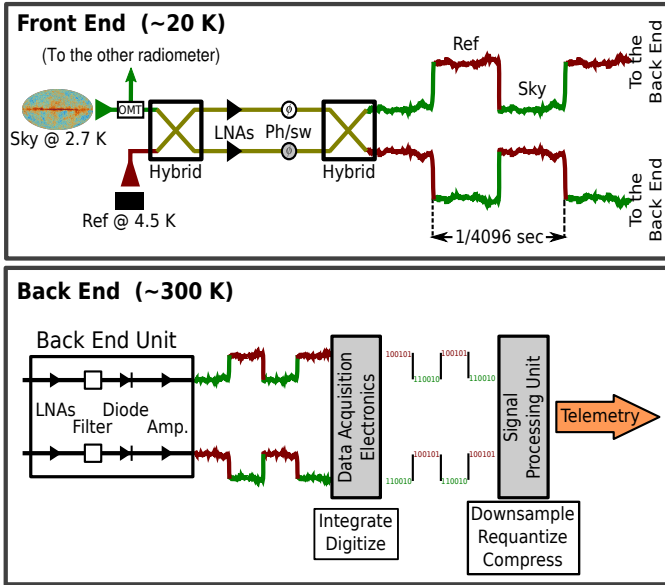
Front End (~20 K)

(To the other radiometer)

OMT

Sky @ 2.7 K

Hybrid

LNAs

Ph/sw

Hybrid

Ref @ 4.5 K

Ref

Sky

To the Back End

To the Back End

1/4096 sec

Back End (~300 K)

Back End Unit

LNAs

Diode

Filter

Amp.

Data Acquisition Electronics

100101

110010

100101

110010

100101

110010

100101

110010

Signal Processing Unit

Telemetry

Integrate
Digitize

Downsample
Requantize
Compress